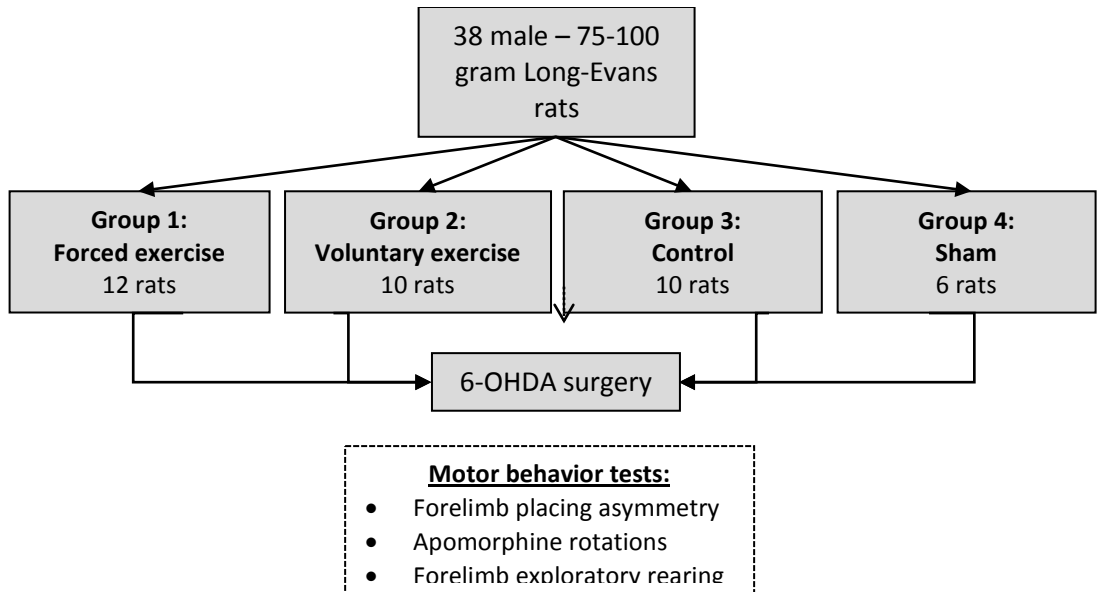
38 male – 75-100 gram Long-Evans rats

**Group 1: Forced exercise** 12 rats

**Group 2: Voluntary exercise** 10 rats

**Group 3: Control** 10 rats

**Group 4: Sham** 6 rats

6-OHDA surgery

**Motor behavior tests:**
- Forelimb placing asymmetry
- Apomorphine rotations
- Forelimb exploratory rearing